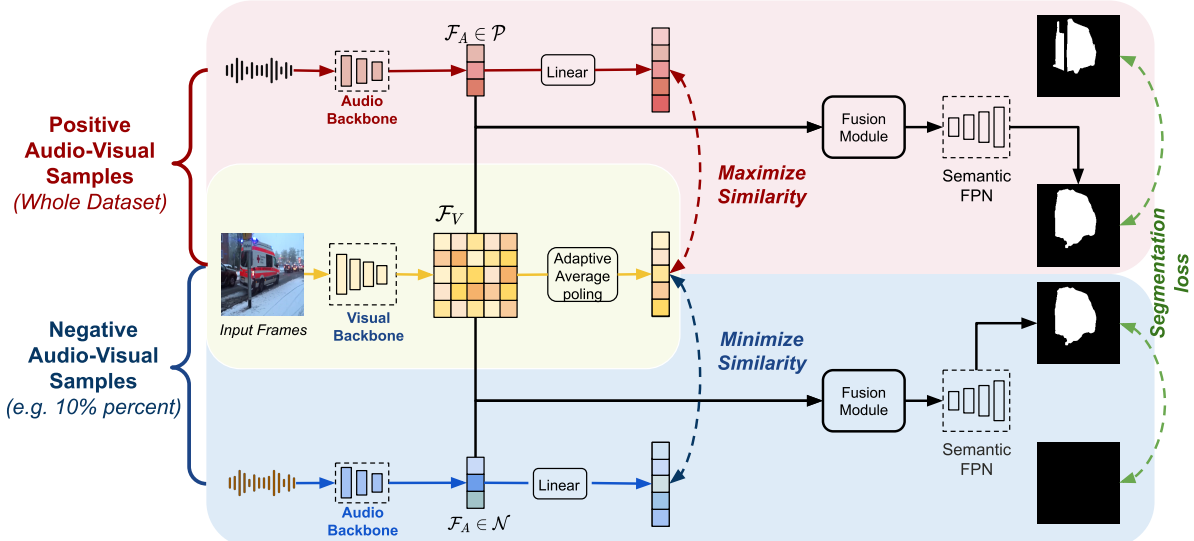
Positive Audio-Visual Samples (Whole Dataset)

Negative Audio-Visual Samples (e.g. 10% percent)

Audio Backbone

$\mathcal{F}_A \in \mathcal{P}$

Linear

Maximize Similarity

Fusion Module

Semantic FPN

Input Frames

Visual Backbone

$\mathcal{F}_V$

Adaptive Average poling

Minimize Similarity

Fusion Module

Semantic FPN

Segmentation loss

Audio Backbone

$\mathcal{F}_A \in \mathcal{N}$

Linear